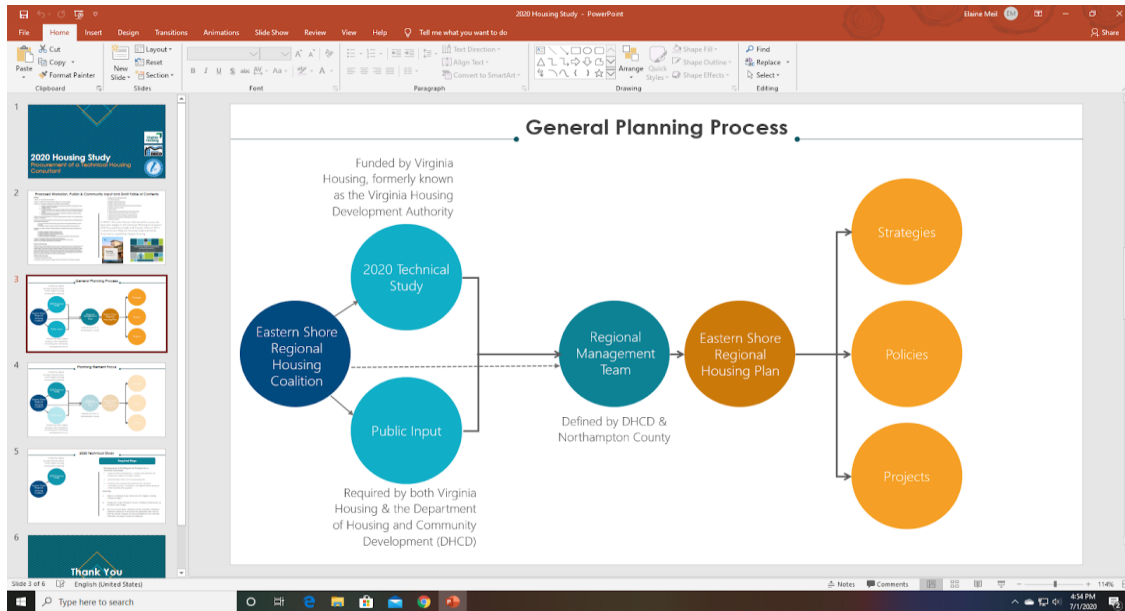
2020 Housing Study - PowerPoint

Elaine Meil EM

File Home Insert Design Transitions Animations Slide Show Review View Help Tell me what you want to do

Share

Cut Copy Format Painter Paste Clipboard

New Slide Layout Reset Section Slides

Font

Text Direction Align Text Convert to SmartArt Paragraph

Arrange Quick Styles Shape Fill Shape Outline Shape Effects Drawing

Find Replace Select Editing

1
2020 Housing Study
Procurement of a Technical Housing Consultant

2
Proposed Workplan, Public & Community Input and Draft Table of Contents

3
General Planning Process

4
Planning Element Input

5
2020 Technical Study

6
Thank You

General Planning Process

Funded by Virginia Housing, formerly known as the Virginia Housing Development Authority

2020 Technical Study

Eastern Shore Regional Housing Coalition

Public Input

Required by both Virginia Housing & the Department of Housing and Community Development (DHCD)

Regional Management Team

Defined by DHCD & Northampton County

Eastern Shore Regional Housing Plan

Strategies

Policies

Projects

Slide 3 of 6 English (United States)

Notes Comments 114%

Type here to search

4:54 PM 7/1/2020